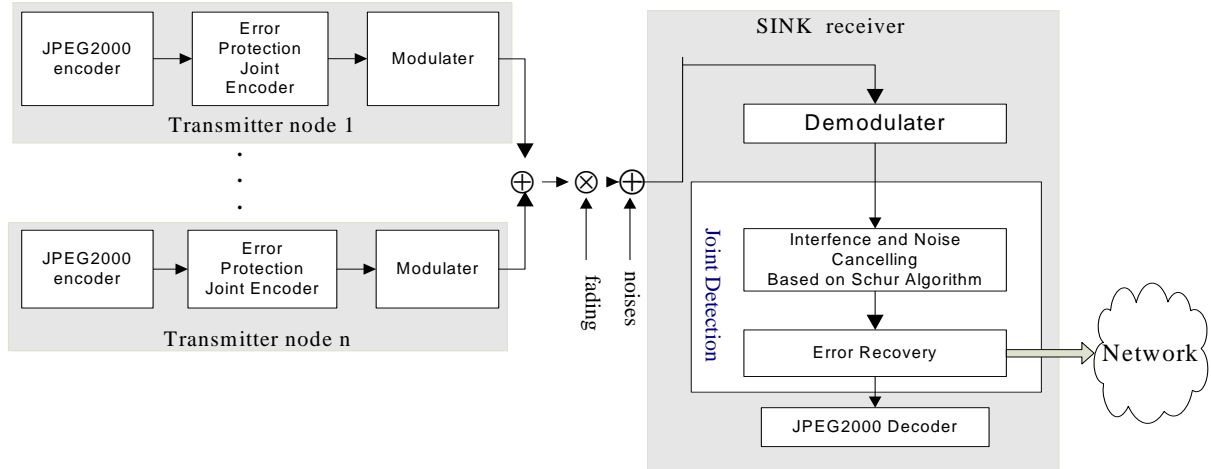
JPEG2000 encoder

Error Protection Joint Encoder

Modulater

Transmitter node 1

.
.
.

JPEG2000 encoder

Error Protection Joint Encoder

Modulater

Transmitter node n

$\oplus$ $\otimes$ $\oplus$

fading

noises

SINK receiver

Demodulater

Joint Detection

Interfence and Noise Cancelling Based on Schur Algorithm

Error Recovery

JPEG2000 Decoder

Network